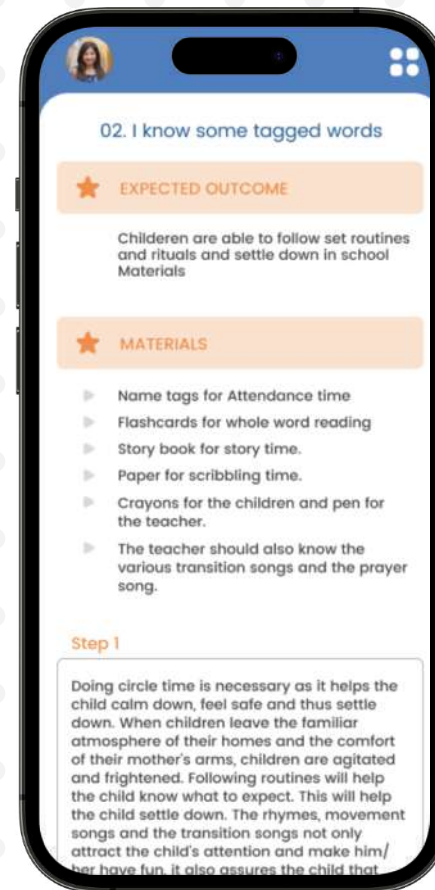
02. I know some tagged words

EXPECTED OUTCOME

Childeren are able to follow set routines and rituals and settle down in school Materials

MATERIALS

Name tags for Attendance time

Flashcards for whole word reading

Story book for story time.

Paper for scribbling time.

Crayons for the children and pen for the teacher.

The teacher should also know the various transition songs and the prayer song.

Step 1

Doing circle time is necessary as it helps the child calm down, feel safe and thus settle down. When children leave the familiar atmosphere of their homes and the comfort of their mother's arms, children are agitated and frightened. Following routines will help the child know what to expect. This will help the child settle down. The rhymes, movement songs and the transition songs not only attract the child's attention and make him/ her have fun, it also assures the child that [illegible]